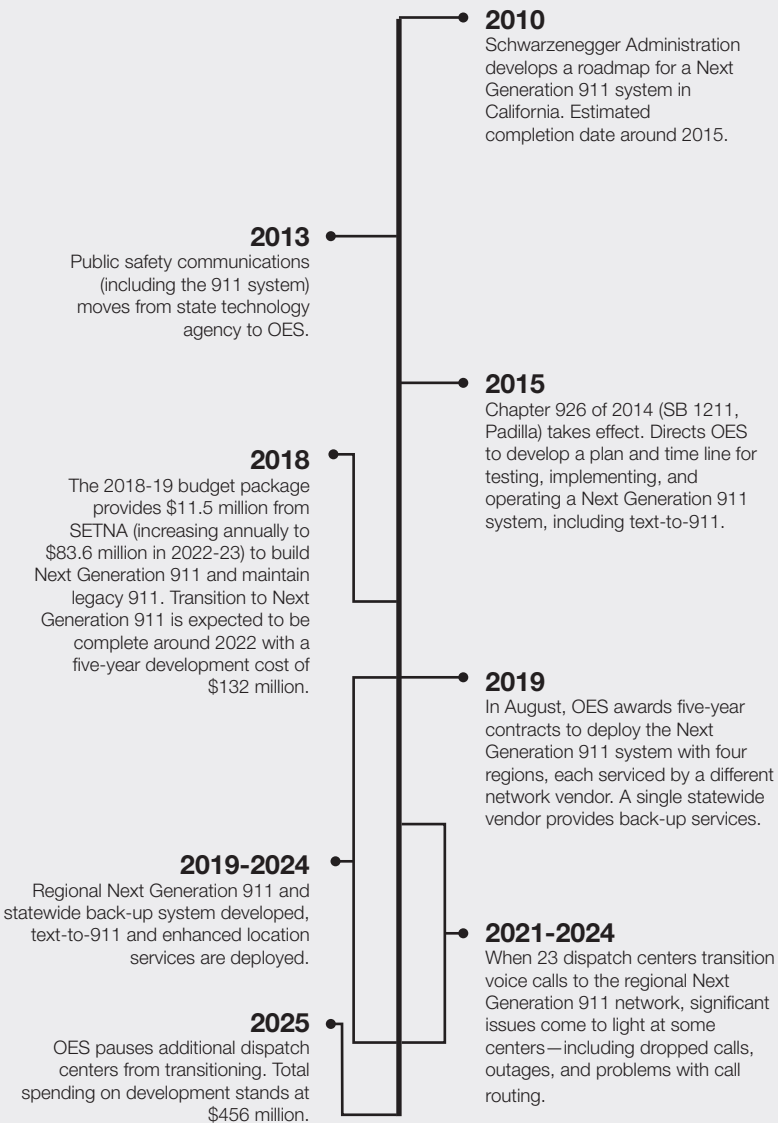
**2010**
Schwarzenegger Administration develops a roadmap for a Next Generation 911 system in California. Estimated completion date around 2015.

**2013**
Public safety communications (including the 911 system) moves from state technology agency to OES.

**2015**
Chapter 926 of 2014 (SB 1211, Padilla) takes effect. Directs OES to develop a plan and time line for testing, implementing, and operating a Next Generation 911 system, including text-to-911.

**2018**
The 2018-19 budget package provides \$11.5 million from SETNA (increasing annually to \$83.6 million in 2022-23) to build Next Generation 911 and maintain legacy 911. Transition to Next Generation 911 is expected to be complete around 2022 with a five-year development cost of \$132 million.

**2019**
In August, OES awards five-year contracts to deploy the Next Generation 911 system with four regions, each serviced by a different network vendor. A single statewide vendor provides back-up services.

**2019-2024**
Regional Next Generation 911 and statewide back-up system developed, text-to-911 and enhanced location services are deployed.

**2021-2024**
When 23 dispatch centers transition voice calls to the regional Next Generation 911 network, significant issues come to light at some centers—including dropped calls, outages, and problems with call routing.

**2025**
OES pauses additional dispatch centers from transitioning. Total spending on development stands at \$456 million.